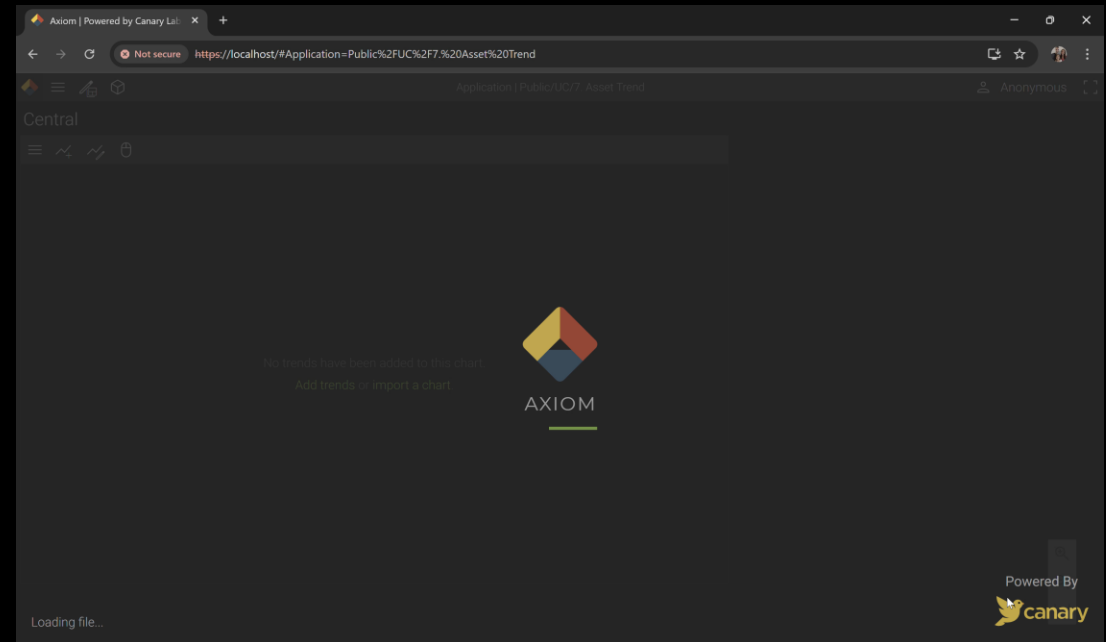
Axiom | Powered by Canary Lab

Not secure https://localhost/#Application=Public%2FUC%2F7.%20Asset%20Trend

Application | Public/UC/7. Asset Trend

Anonymous

Central

No trends have been added to this chart.
Add trends or import a chart

AXIOM

Powered By
canary

Loading file...